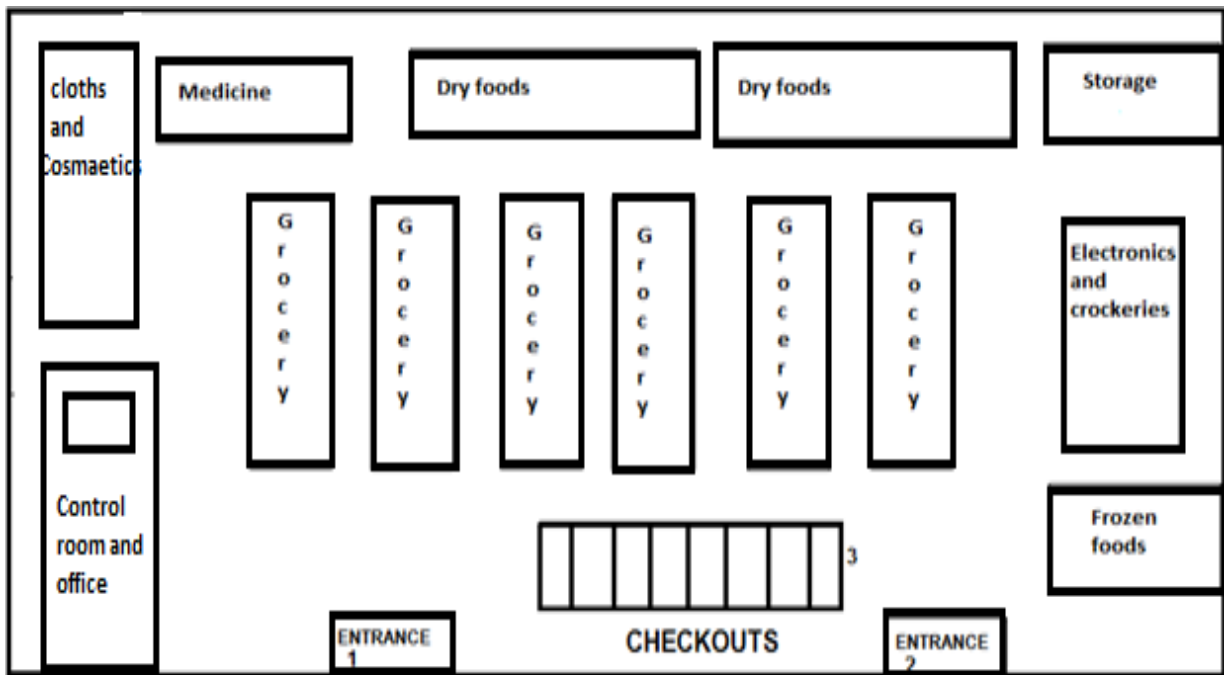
cloths and Cosmaetics

Medicine

Dry foods

Dry foods

Storage

Grocery

Grocery

Grocery

Grocery

Grocery

Grocery

Electronics and crockeries

Control room and office

Frozen foods

3

ENTRANCE 1

CHECKOUTS

ENTRANCE 2